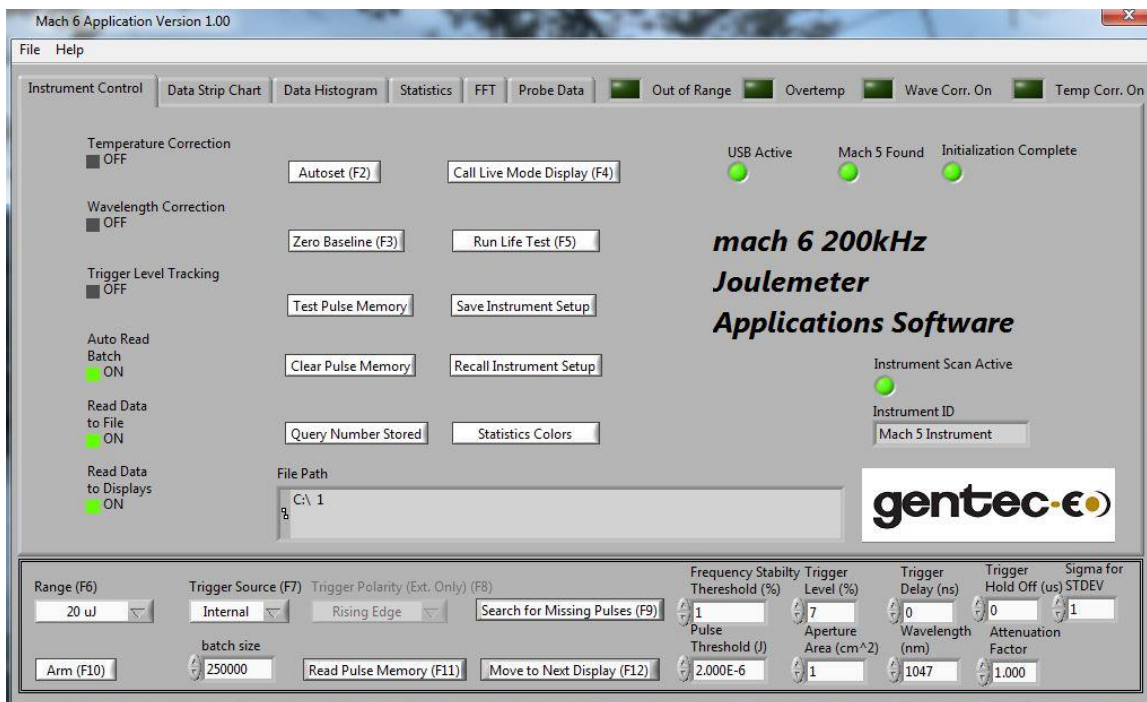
Mach 6 Application Version 1.00

File Help

Instrument Control | Data Strip Chart | Data Histogram | Statistics | FFT | Probe Data | Out of Range | Overtemp | Wave Corr. On | Temp Corr. On

Temperature Correction
OFF

Wavelength Correction
OFF

Trigger Level Tracking
OFF

Auto Read Batch
ON

Read Data to File
ON

Read Data to Displays
ON

Autoset (F2)

Call Live Mode Display (F4)

Zero Baseline (F3)

Run Life Test (F5)

Test Pulse Memory

Save Instrument Setup

Clear Pulse Memory

Recall Instrument Setup

Query Number Stored

Statistics Colors

File Path

C:\ 1

USB Active

Mach 5 Found

Initialization Complete

mach 6 200kHz
Joulemeter
Applications Software

Instrument Scan Active

Instrument ID

Mach 5 Instrument

gentec-eo

Range (F6)
20 uJ

Trigger Source (F7)
Internal

Trigger Polarity (Ext. Only) (F8)
Rising Edge

Search for Missing Pulses (F9)

Frequency Stabilty Thereshold (%)
1

Trigger Level (%)
7

Trigger Delay (ns)
0

Trigger Hold Off (us)
0

Sigma for STDEV
1

Arm (F10)

batch size
250000

Read Pulse Memory (F11)

Move to Next Display (F12)

Pulse Threshold (J)
2.000E-6

Aperture Area (cm^2)
1

Wavelength (nm)
1047

Attenuation Factor
1.000